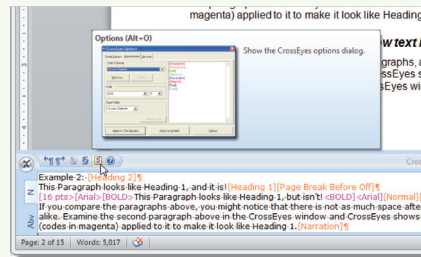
magenta) applied to it to make it look like Heading

Options (Alt+O)

Show the CrossEyes options dialog.

w text i

graphs, a
CrossEyes s
CrossEyes wi

Cros

Example 2:·[Heading 2]¶
This Paragraph looks like Heading 1, and it is! [Heading 1][Page Break Before Off]¶
[16 pts]<Arial><BOLD>This Paragraph looks like Heading 1, but isn't! <BOLD><Arial>[Normal]¶
If you compare the paragraphs above, you might notice that there is not as much space afte alike. Examine the second paragraph above in the CrossEyes window and CrossEyes shows (codes in magenta) applied to it to make it look like Heading 1. [Narration]¶

Page: 2 of 15 | Words: 5,017